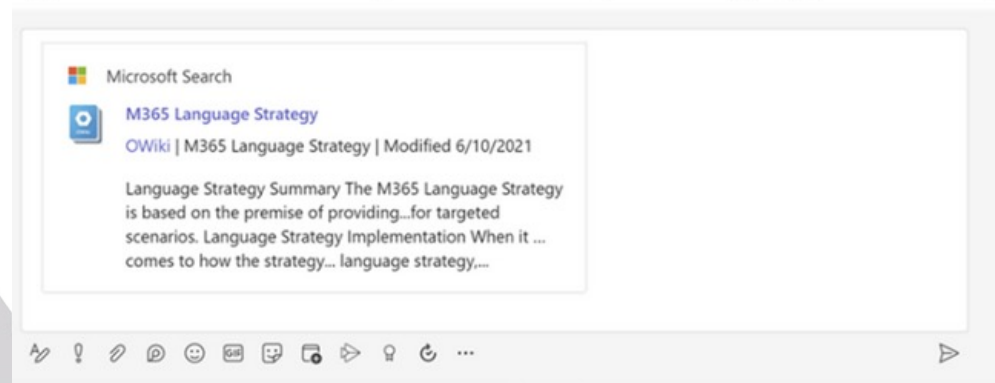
Microsoft Search

M365 Language Strategy

OWiki | M365 Language Strategy | Modified 6/10/2021

Language Strategy Summary The M365 Language Strategy is based on the premise of providing...for targeted scenarios. Language Strategy Implementation When it ... comes to how the strategy... language strategy,...

GIF

...